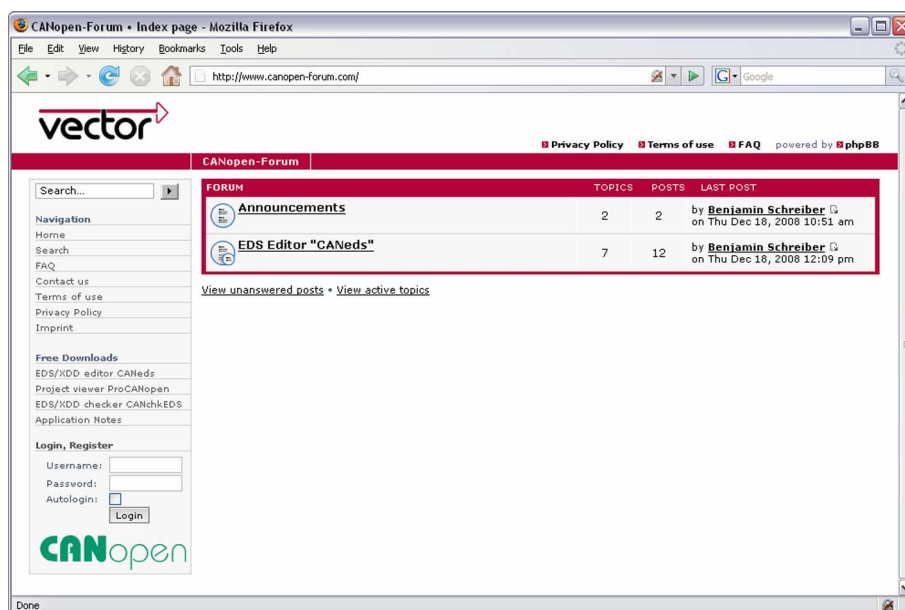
CANopen-Forum • Index page - Mozilla Firefox

File Edit View History Bookmarks Tools Help

http://www.canopen-forum.com/

Google

vector

Privacy Policy Terms of use FAQ powered by phpBB

CANopen-Forum

Search...

Navigation
Home
Search
FAQ
Contact us
Terms of use
Privacy Policy
Imprint

Free Downloads
EDS/XDD editor CANeds
Project viewer ProCANopen
EDS/XDD checker CANchkEDS
Application Notes

Login, Register
Username:
Password:
Autologin:
Login

CANopen

| FORUM | TOPICS | POSTS | LAST POST |
|---|---|---|---|
| Announcements | 2 | 2 | by Benjamin Schreiber on Thu Dec 18, 2008 10:51 am |
| EDS Editor "CANeds" | 7 | 12 | by Benjamin Schreiber on Thu Dec 18, 2008 12:09 pm |

View unanswered posts • View active topics

Done